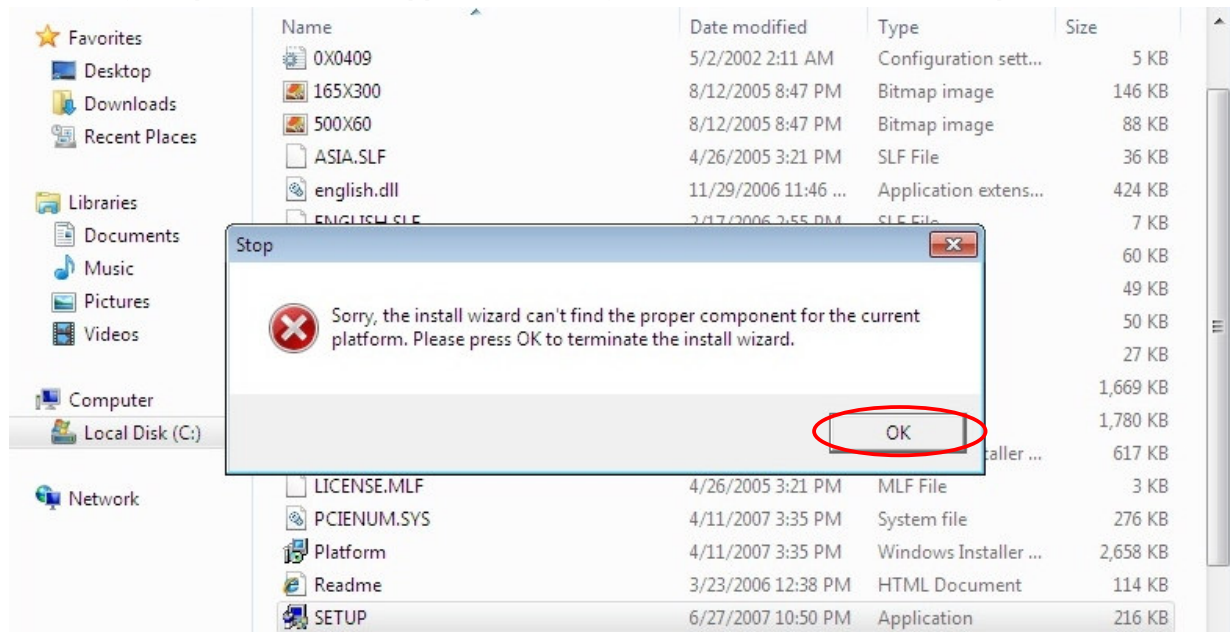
Favorites
Desktop
Downloads
Recent Places

Libraries
Documents
Music
Pictures
Videos

Computer
Local Disk (C:)

Network

| Name | Date modified | Type | Size |
|---|---|---|---|
| 0X0409 | 5/2/2002 2:11 AM | Configuration sett... | 5 KB |
| 165X300 | 8/12/2005 8:47 PM | Bitmap image | 146 KB |
| 500X60 | 8/12/2005 8:47 PM | Bitmap image | 88 KB |
| ASIA.SLF | 4/26/2005 3:21 PM | SLF File | 36 KB |
| english.dll | 11/29/2006 11:46 ... | Application extens... | 424 KB |
| ENGLISH.SLF | 2/17/2006 2:55 PM | SLF File | 7 KB |
| | | | 60 KB |
| | | | 49 KB |
| | | | 50 KB |
| | | | 27 KB |
| | | | 1,669 KB |
| | | | 1,780 KB |
| | | ...taller ... | 617 KB |
| LICENSE.MLF | 4/26/2005 3:21 PM | MLF File | 3 KB |
| PCIENUM.SYS | 4/11/2007 3:35 PM | System file | 276 KB |
| Platform | 4/11/2007 3:35 PM | Windows Installer ... | 2,658 KB |
| Readme | 3/23/2006 12:38 PM | HTML Document | 114 KB |
| SETUP | 6/27/2007 10:50 PM | Application | 216 KB |

Stop

Sorry, the install wizard can't find the proper component for the current platform. Please press OK to terminate the install wizard.

OK